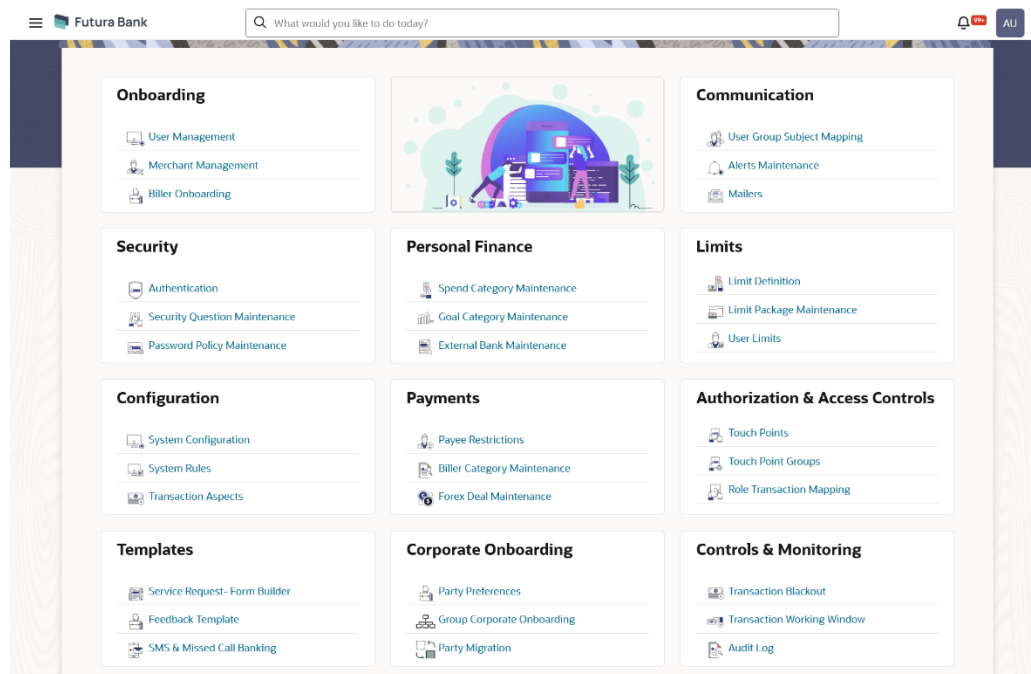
Futura Bank

What would you like to do today?

99+ AU

Onboarding

User Management

Merchant Management

Biller Onboarding

Communication

User Group Subject Mapping

Alerts Maintenance

Mailers

Security

Authentication

Security Question Maintenance

Password Policy Maintenance

Personal Finance

Spend Category Maintenance

Goal Category Maintenance

External Bank Maintenance

Limits

Limit Definition

Limit Package Maintenance

User Limits

Configuration

System Configuration

System Rules

Transaction Aspects

Payments

Payee Restrictions

Biller Category Maintenance

Forex Deal Maintenance

Authorization & Access Controls

Touch Points

Touch Point Groups

Role Transaction Mapping

Templates

Service Request- Form Builder

Feedback Template

SMS & Missed Call Banking

Corporate Onboarding

Party Preferences

Group Corporate Onboarding

Party Migration

Controls & Monitoring

Transaction Blackout

Transaction Working Window

Audit Log